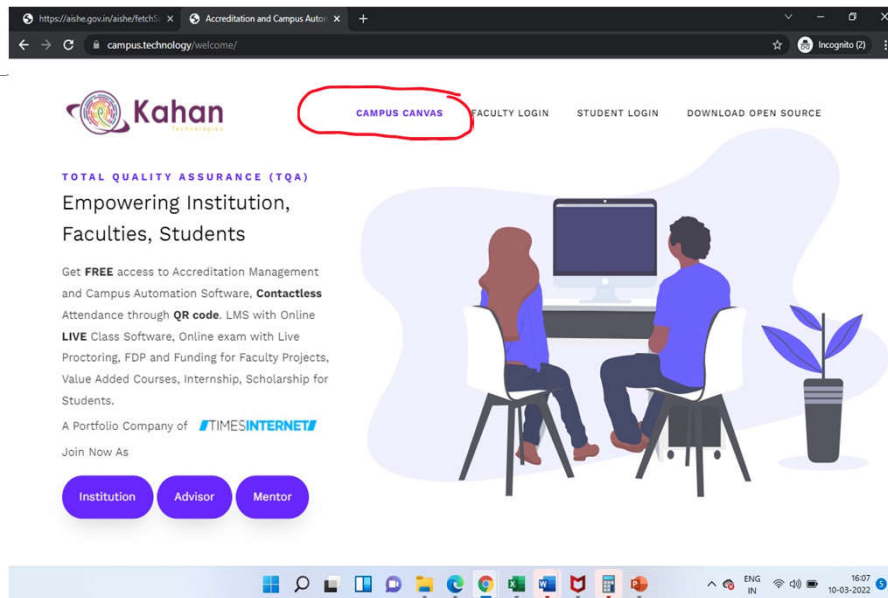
https://aishe.gov.in/aishe/fetchS ×
Accreditation and Campus Autom ×
+
campus.technology/welcome/
Incognito (2)

Kahan
Technologies

CAMPUS CANVAS
FACULTY LOGIN
STUDENT LOGIN
DOWNLOAD OPEN SOURCE

TOTAL QUALITY ASSURANCE (TQA)

Empowering Institution, Faculties, Students

Get **FREE** access to Accreditation Management and Campus Automation Software, **Contactless** Attendance through **QR code**. LMS with Online **LIVE** Class Software, Online exam with Live Proctoring, FDP and Funding for Faculty Projects, Value Added Courses, Internship, Scholarship for Students.

A Portfolio Company of TIMESINTERNET

Join Now As

Institution
Advisor
Mentor

ENG
IN
16:07
10-03-2022